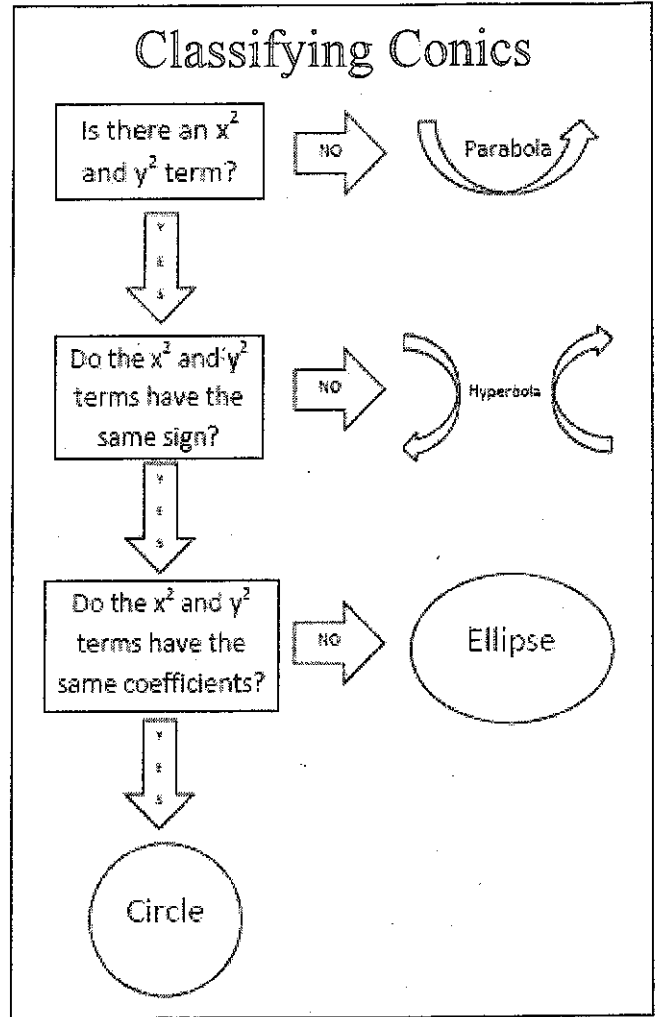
Classifying Conics

Is there an $x^2$ and $y^2$ term?

NO

Parabola

Y E S

Do the $x^2$ and $y^2$ terms have the same sign?

NO

Hyperbola

Y E S

Do the $x^2$ and $y^2$ terms have the same coefficients?

NO

Ellipse

Y E S

Circle